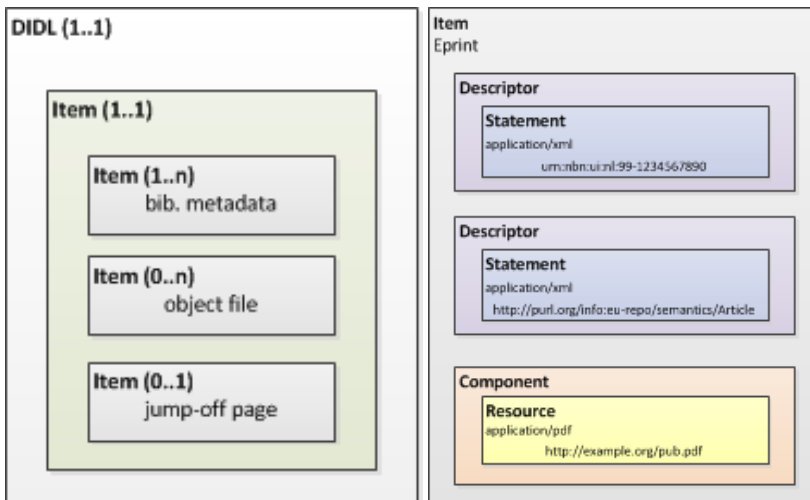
DIDL (1..1)

Item (1..1)

Item (1..n)
bib. metadata

Item (0..n)
object file

Item (0..1)
jump-off page

Item
Eprint

Descriptor

Statement
application/xml
urn:nbn:ui:nl:99-1234567890

Descriptor

Statement
application/xml
http://purl.org/info:eu-repo/semantics/Article

Component

Resource
application/pdf
http://example.org/pub.pdf